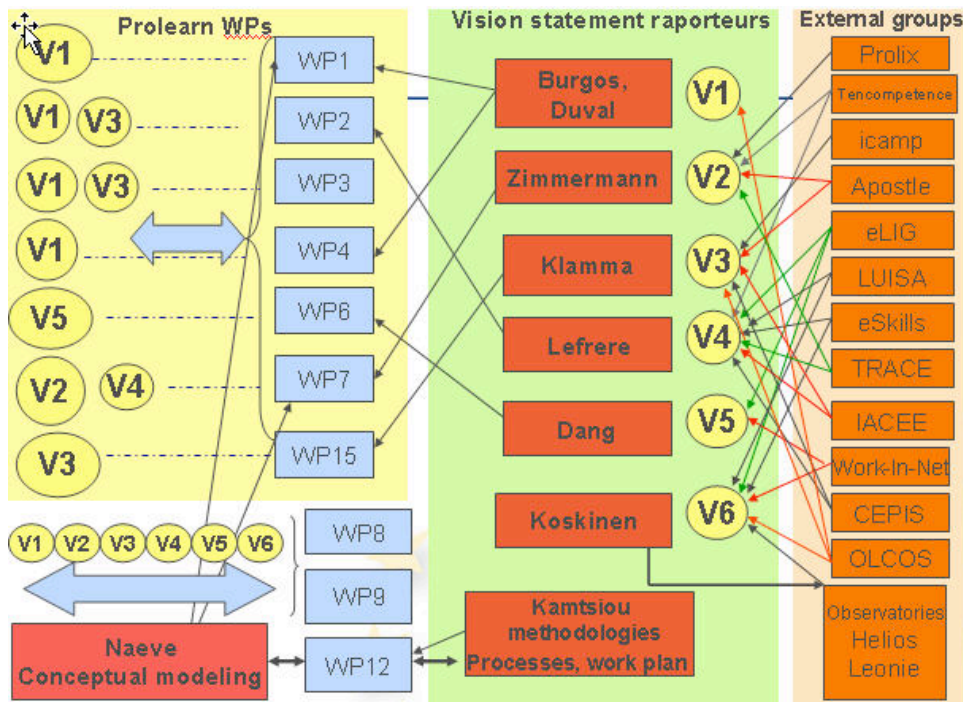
Prolearn WPs

V1
V1 V3
V1 V3
V1
V5
V2 V4
V3

WP1
WP2
WP3
WP4
WP6
WP7
WP15

V1 V2 V3 V4 V5 V6

WP8
WP9

Naeve
Conceptual modeling

WP12

Vision statement raporteurs

Burgos, Duval
Zimmermann
Klamma
Lefrere
Dang
Koskinen

Kamtsiou methodologies Processes, work plan

V1
V2
V3
V4
V5
V6

External groups

Prolix
Tencompetence
icamp
Apostle
eLIG
LUISA
eSkills
TRACE
IACEE
Work-In-Net
CEPIS
OLCOS
Observatories Helios Leonie